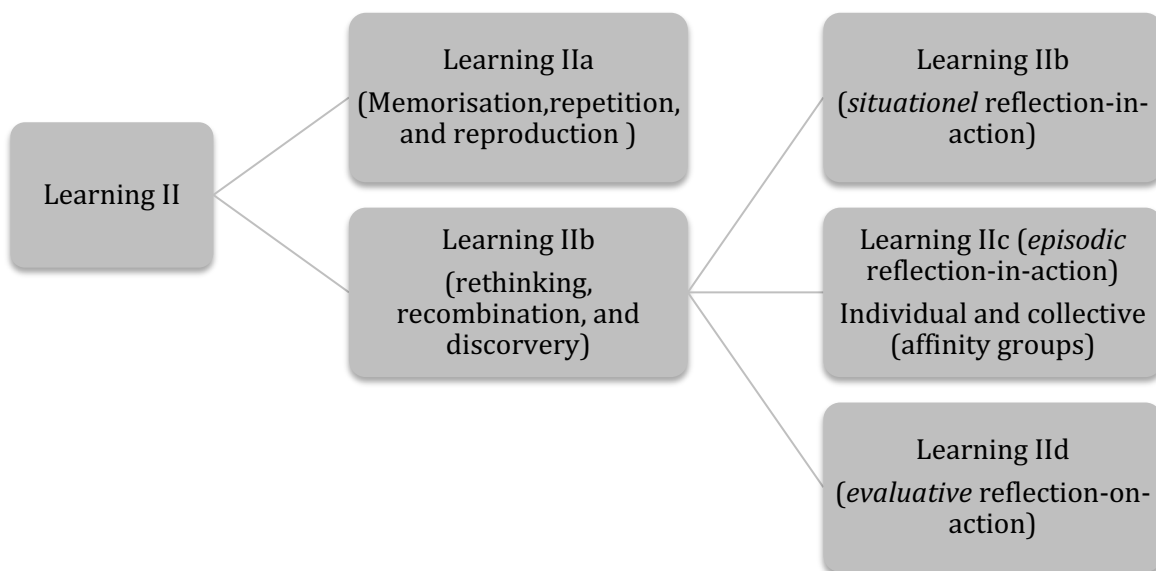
Learning II

Learning IIa
(Memorisation,repetition, and reproduction )

Learning IIb
(rethinking, recombination, and discorvery)

Learning IIb
(*situationel* reflection-in-action)

Learning IIc (*episodic* reflection-in-action)
Individual and collective (affinity groups)

Learning IId
(*evaluative* reflection-on-action)